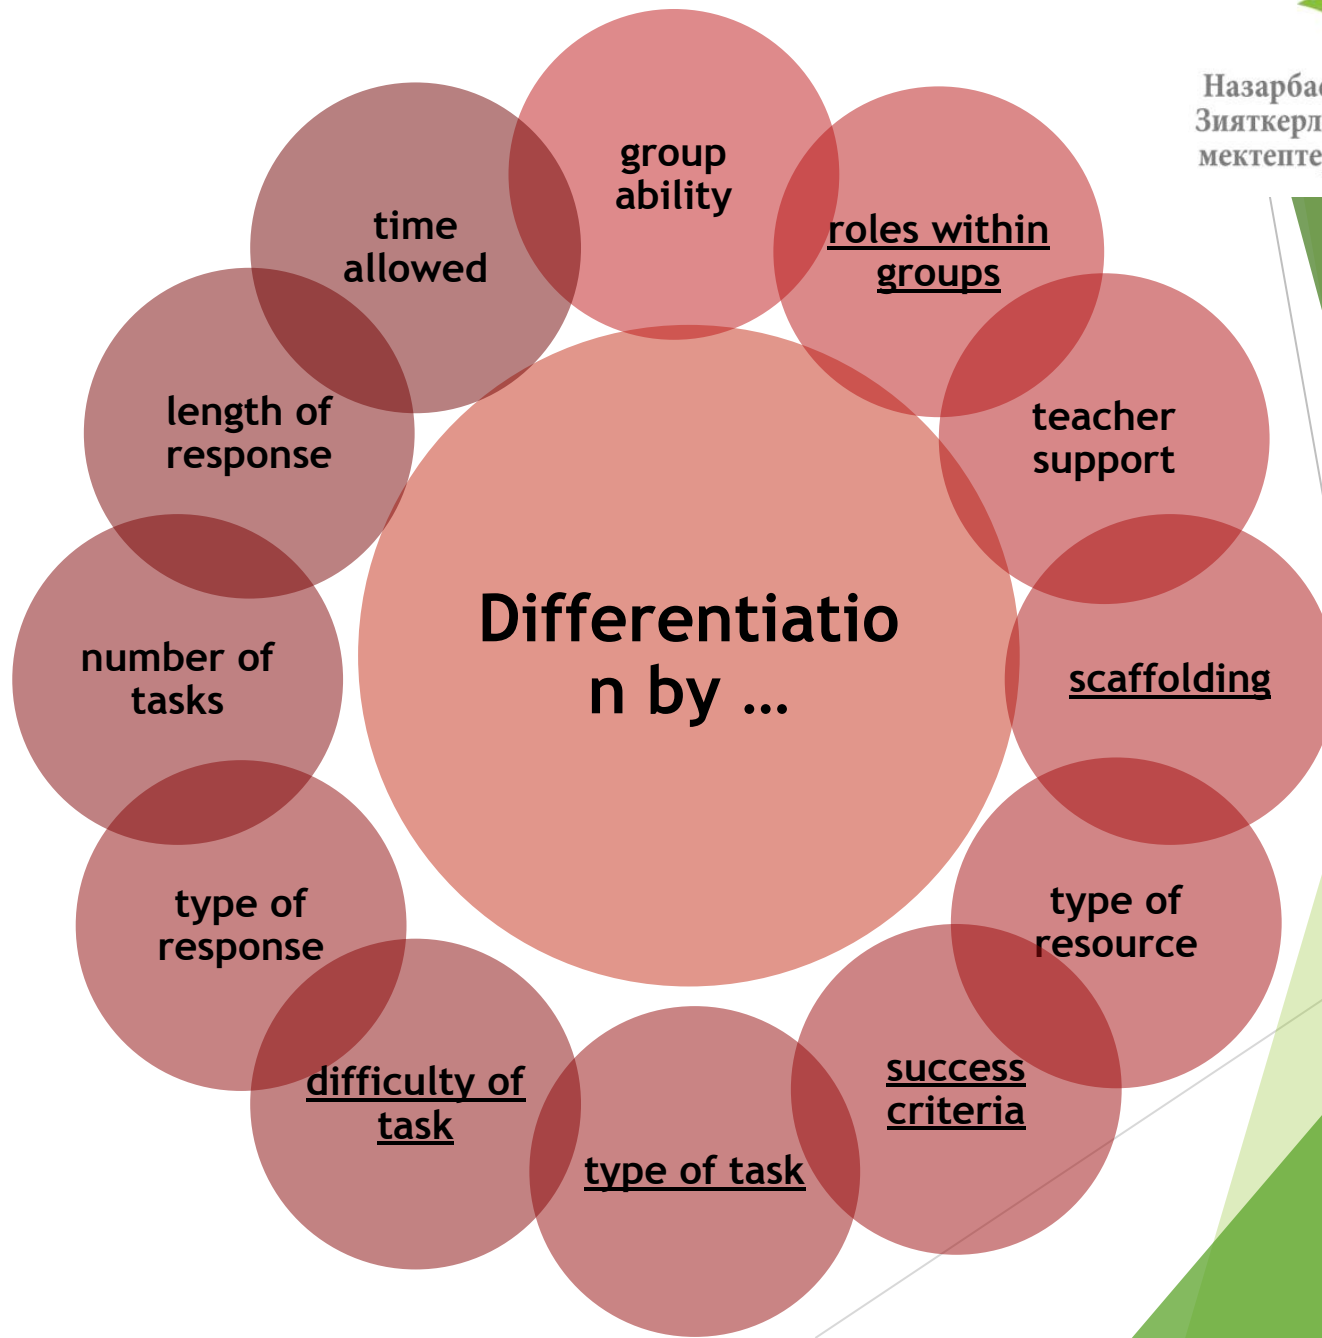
Назарбае
Зияткерл
мектепте

Differentiation by …

group ability

roles within groups

teacher support

scaffolding

type of resource

success criteria

type of task

difficulty of task

type of response

number of tasks

length of response

time allowed